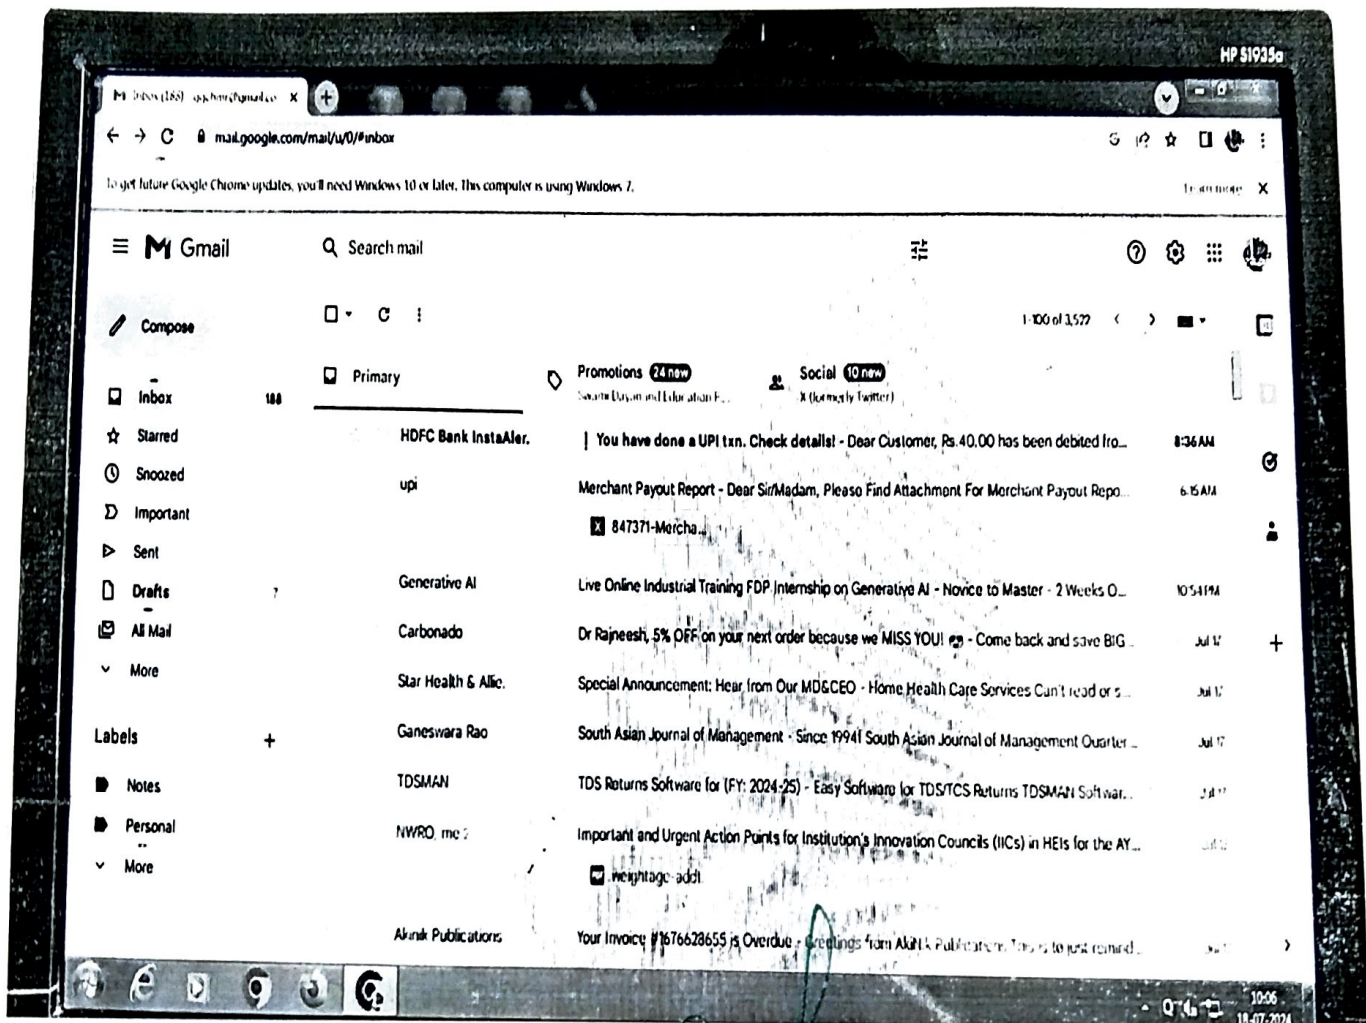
HP S1935a

Inbox (188) - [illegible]@gmail.co ×

mail.google.com/mail/u/0/#inbox

To get future Google Chrome updates, you'll need Windows 10 or later. This computer is using Windows 7.

Learn more ×

Gmail

Search mail

Compose

1-100 of 3,522

Inbox 188

Starred

Snoozed

Important

Sent

Drafts 7

All Mail

More

Labels +

Notes

Personal

More

Primary

Promotions 24 new
Swami Dayanand Education F...

Social 10 new
X (formerly Twitter)

| Sender | Message | Time |
|---|---|---|
| HDFC Bank InstaAler. | \| You have done a UPI txn. Check details! - Dear Customer, Rs.40.00 has been debited fro... | 8:36 AM |
| upi | Merchant Payout Report - Dear Sir/Madam, Please Find Attachment For Merchant Payout Repo... 847371-Mercha... | 6:15 AM |
| Generative AI | Live Online Industrial Training FDP Internship on Generative AI - Novice to Master - 2 Weeks O... | 10:54 PM |
| Carbonado | Dr Rajneesh, 5% OFF on your next order because we MISS YOU! - Come back and save BIG... | Jul 17 |
| Star Health & Allie. | Special Announcement: Hear from Our MD&CEO - Home Health Care Services Can't read or s... | Jul 17 |
| Ganeswara Rao | South Asian Journal of Management - Since 1994! South Asian Journal of Management Quarter... | Jul 17 |
| TDSMAN | TDS Returns Software for (FY: 2024-25) - Easy Software for TDS/TCS Returns TDSMAN Softwar... | Jul 17 |
| NWRO, me 2 | Important and Urgent Action Points for Institution's Innovation Councils (IICs) in HEIs for the AY... weightage-addl | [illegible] |
| Akink Publications | Your Invoice #1676628655 is Overdue - Greetings from AkiNik Publications. This is to just remind... | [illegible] |

10:06
18-07-2024